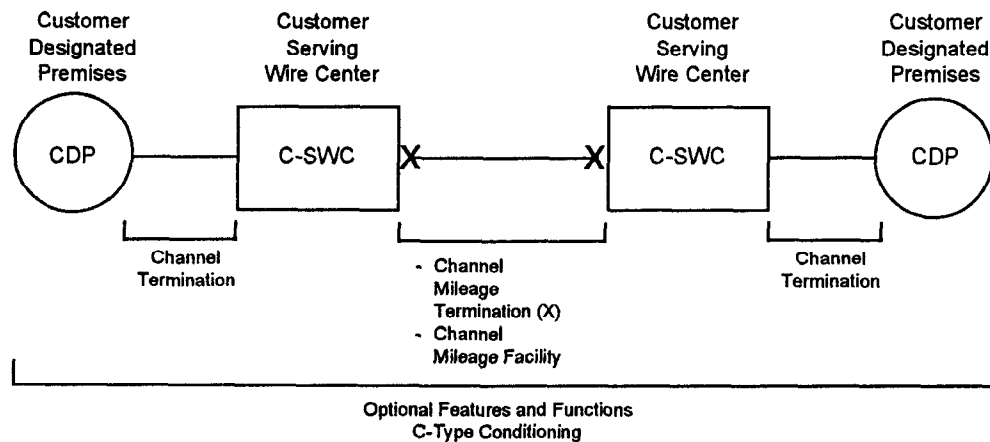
Customer Designated Premises

Customer Serving Wire Center

Customer Serving Wire Center

Customer Designated Premises

CDP

C-SWC

X

X

C-SWC

CDP

Channel Termination

- Channel Mileage Termination (X)
- Channel Mileage Facility

Channel Termination

Optional Features and Functions
C-Type Conditioning